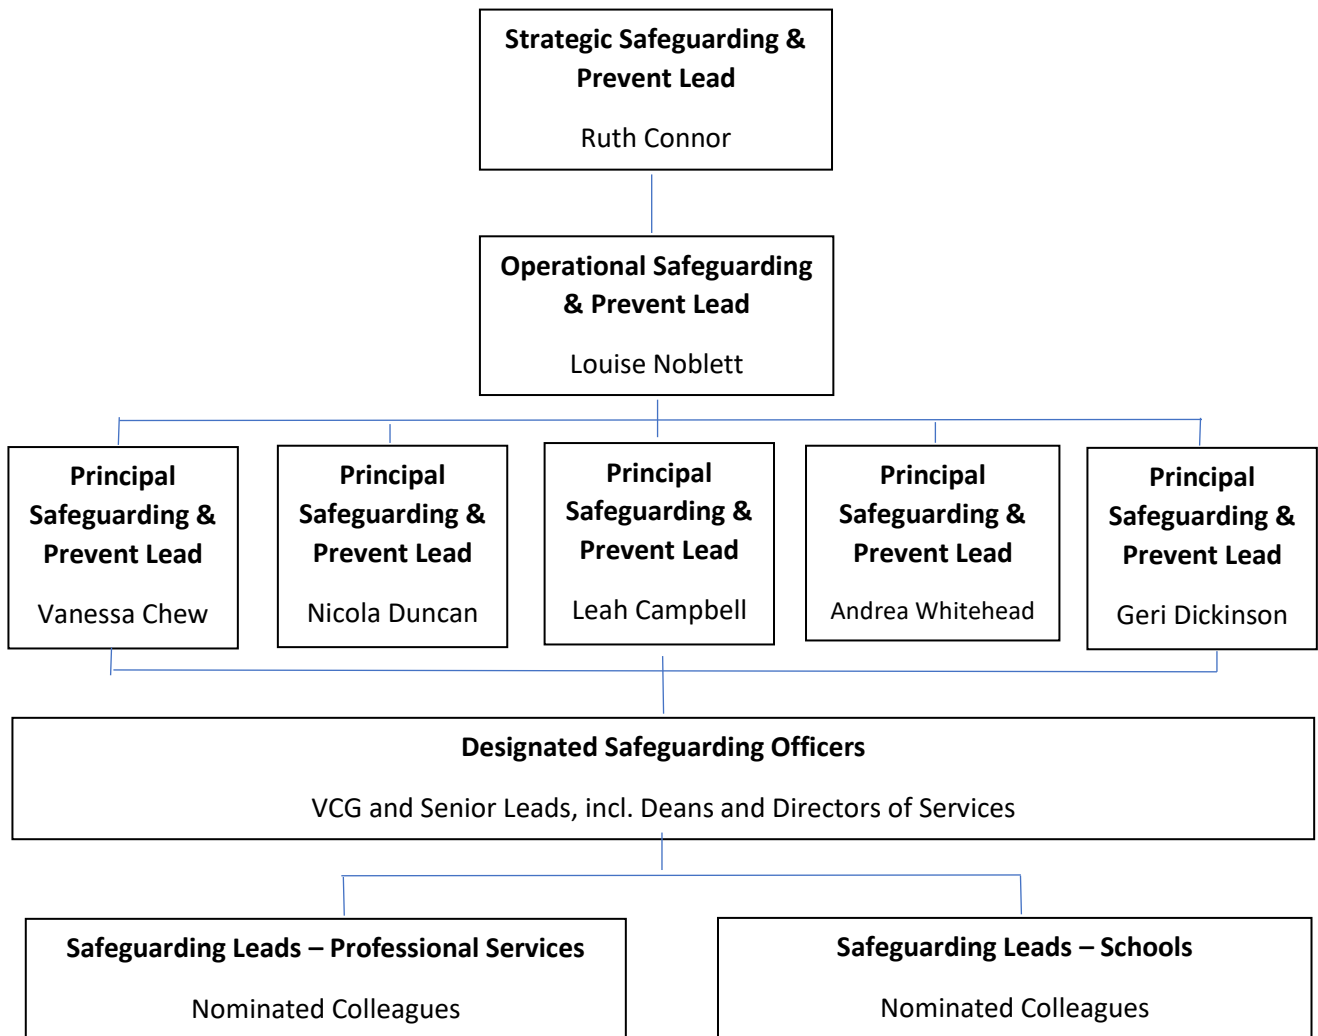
Strategic Safeguarding & Prevent Lead

Ruth Connor

Operational Safeguarding & Prevent Lead

Louise Noblett

Principal Safeguarding & Prevent Lead

Vanessa Chew

Principal Safeguarding & Prevent Lead

Nicola Duncan

Principal Safeguarding & Prevent Lead

Leah Campbell

Principal Safeguarding & Prevent Lead

Andrea Whitehead

Principal Safeguarding & Prevent Lead

Geri Dickinson

Designated Safeguarding Officers

VCG and Senior Leads, incl. Deans and Directors of Services

Safeguarding Leads – Professional Services

Nominated Colleagues

Safeguarding Leads – Schools

Nominated Colleagues